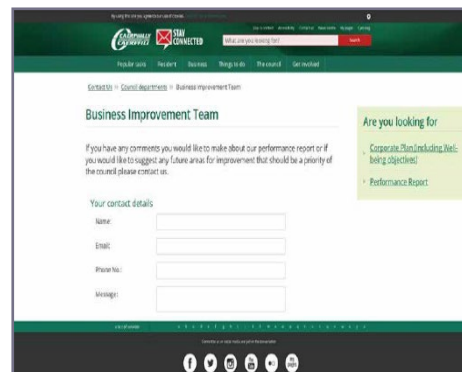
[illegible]

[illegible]

CAERPHILLY CAERFFILI

STAY CONNECTED

What are you looking for?

Search

Popular tasks Resident Business Things to do The council Get involved

Contact Us > Council departments > Business Improvement Team

Business Improvement Team

If you have any comments you would like to make about our performance report or if you would like to suggest any future areas for improvement that should be a priority of the council please contact us.

Your contact details

Name:

Email:

Phone No.:

Message:

Are you looking for

Corporate Plan (including Well-being objectives)

Performance Report

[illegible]